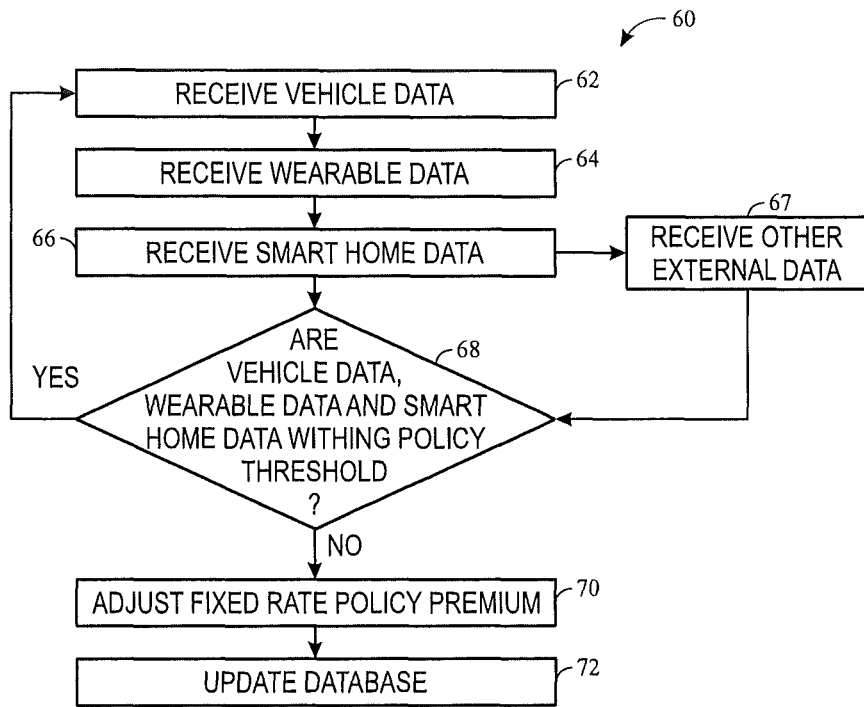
60

RECEIVE VEHICLE DATA 62

RECEIVE WEARABLE DATA 64

66 RECEIVE SMART HOME DATA

67 RECEIVE OTHER EXTERNAL DATA

YES

ARE VEHICLE DATA, WEARABLE DATA AND SMART HOME DATA WITHING POLICY THRESHOLD ? 68

NO

ADJUST FIXED RATE POLICY PREMIUM 70

UPDATE DATABASE 72